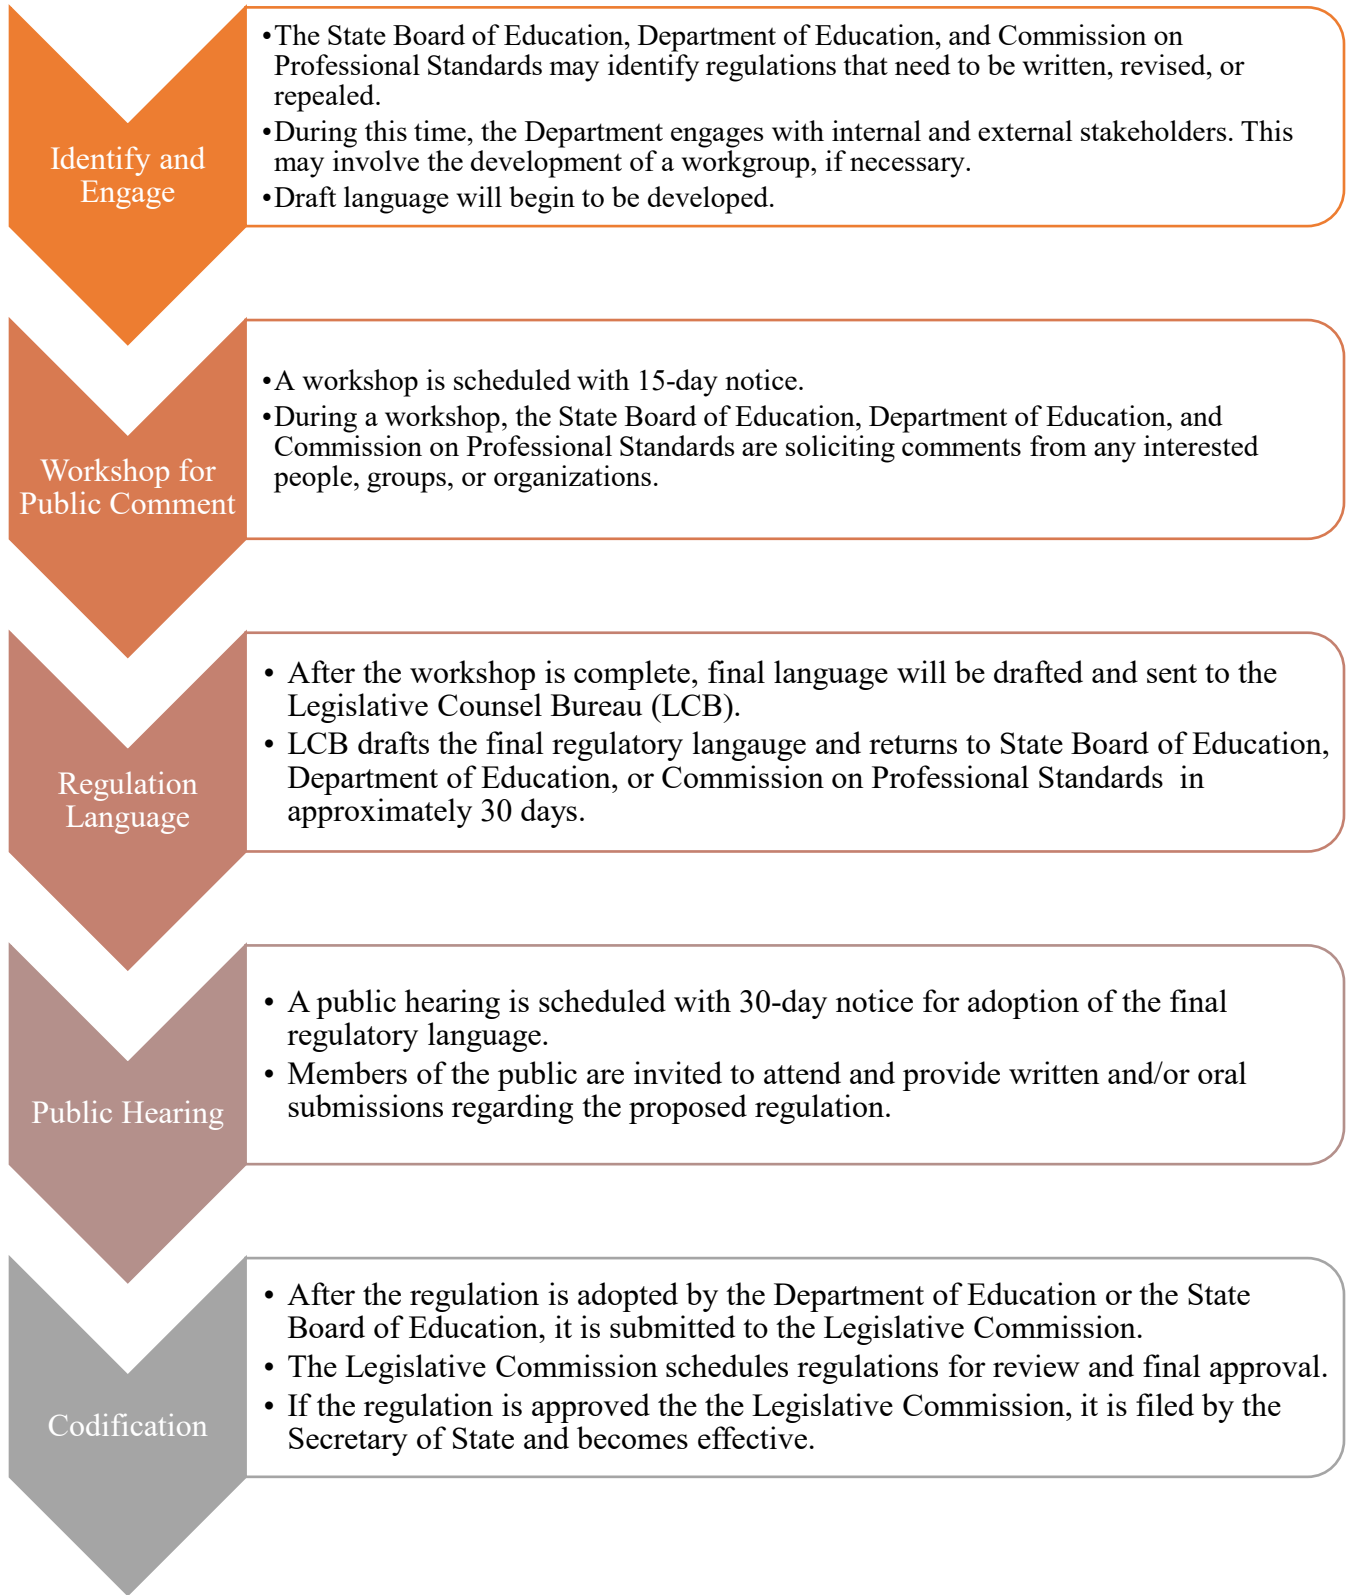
Identify and Engage

•The State Board of Education, Department of Education, and Commission on Professional Standards may identify regulations that need to be written, revised, or repealed.
•During this time, the Department engages with internal and external stakeholders. This may involve the development of a workgroup, if necessary.
•Draft language will begin to be developed.

Workshop for Public Comment

•A workshop is scheduled with 15-day notice.
•During a workshop, the State Board of Education, Department of Education, and Commission on Professional Standards are soliciting comments from any interested people, groups, or organizations.

Regulation Language

• After the workshop is complete, final language will be drafted and sent to the Legislative Counsel Bureau (LCB).
• LCB drafts the final regulatory langauge and returns to State Board of Education, Department of Education, or Commission on Professional Standards in approximately 30 days.

Public Hearing

• A public hearing is scheduled with 30-day notice for adoption of the final regulatory language.
• Members of the public are invited to attend and provide written and/or oral submissions regarding the proposed regulation.

Codification

• After the regulation is adopted by the Department of Education or the State Board of Education, it is submitted to the Legislative Commission.
• The Legislative Commission schedules regulations for review and final approval.
• If the regulation is approved the the Legislative Commission, it is filed by the Secretary of State and becomes effective.